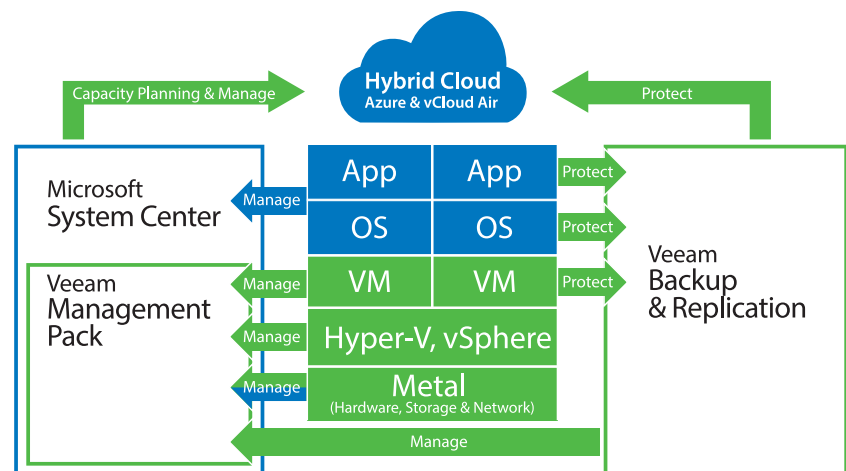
Capacity Planning & Manage

Hybrid Cloud
Azure & vCloud Air

Protect

Microsoft
System Center

Manage

| App | App |
|---|---|
| OS | OS |
| VM | VM |

Protect

Protect

Protect

Veeam
Backup
& Replication

Veeam
Management
Pack

Manage

Manage

Hyper-V, vSphere

Manage

Metal
(Hardware, Storage & Network)

Manage